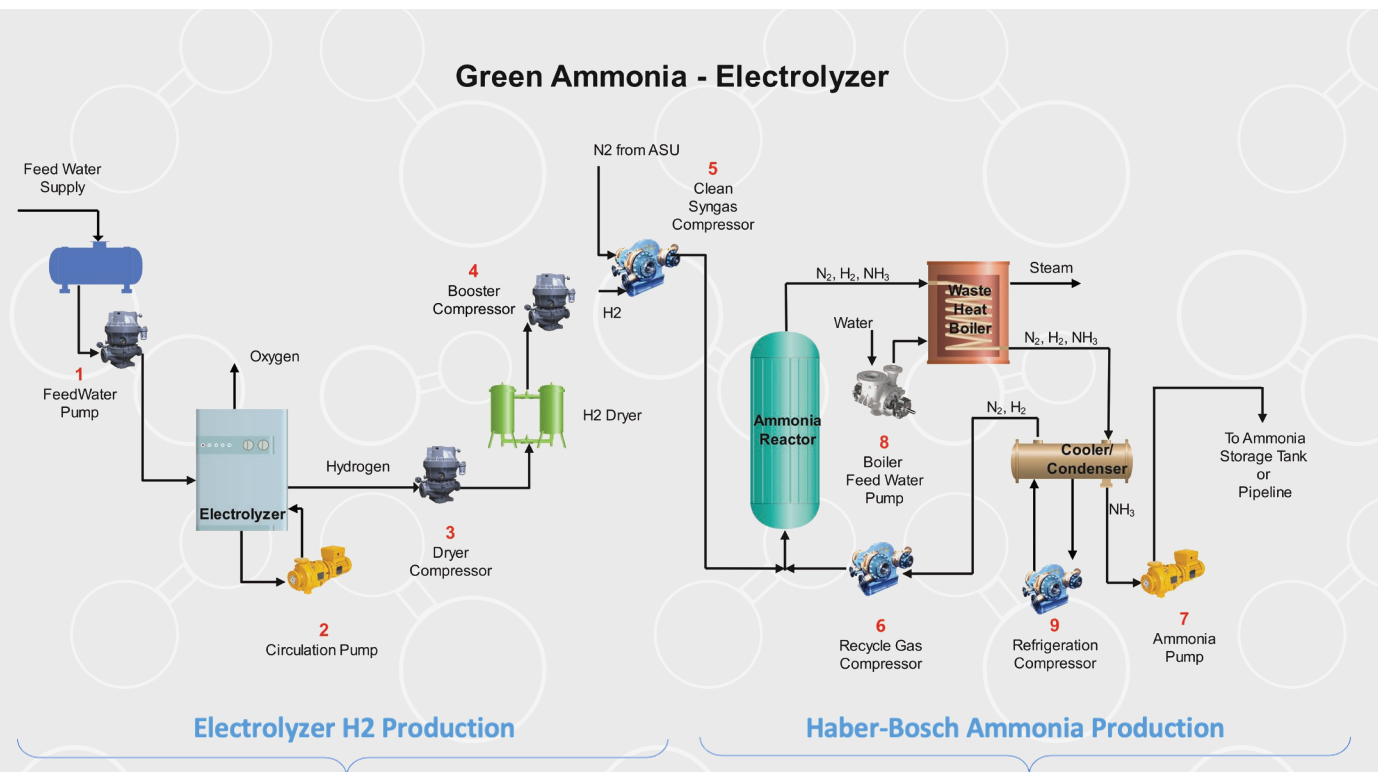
Green Ammonia - Electrolyzer

Feed Water Supply

1
FeedWater Pump

Oxygen

Electrolyzer

2
Circulation Pump

Hydrogen

3
Dryer Compressor

H2 Dryer

4
Booster Compressor

N2 from ASU

5
Clean Syngas Compressor

H2

$N_2$, $H_2$, $NH_3$

Waste Heat Boiler

Steam

Water

$N_2$, $H_2$, $NH_3$

Ammonia Reactor

8
Boiler Feed Water Pump

$N_2$, $H_2$

Cooler/ Condenser

$NH_3$

To Ammonia Storage Tank or Pipeline

6
Recycle Gas Compressor

9
Refrigeration Compressor

7
Ammonia Pump

Electrolyzer H2 Production

Haber-Bosch Ammonia Production